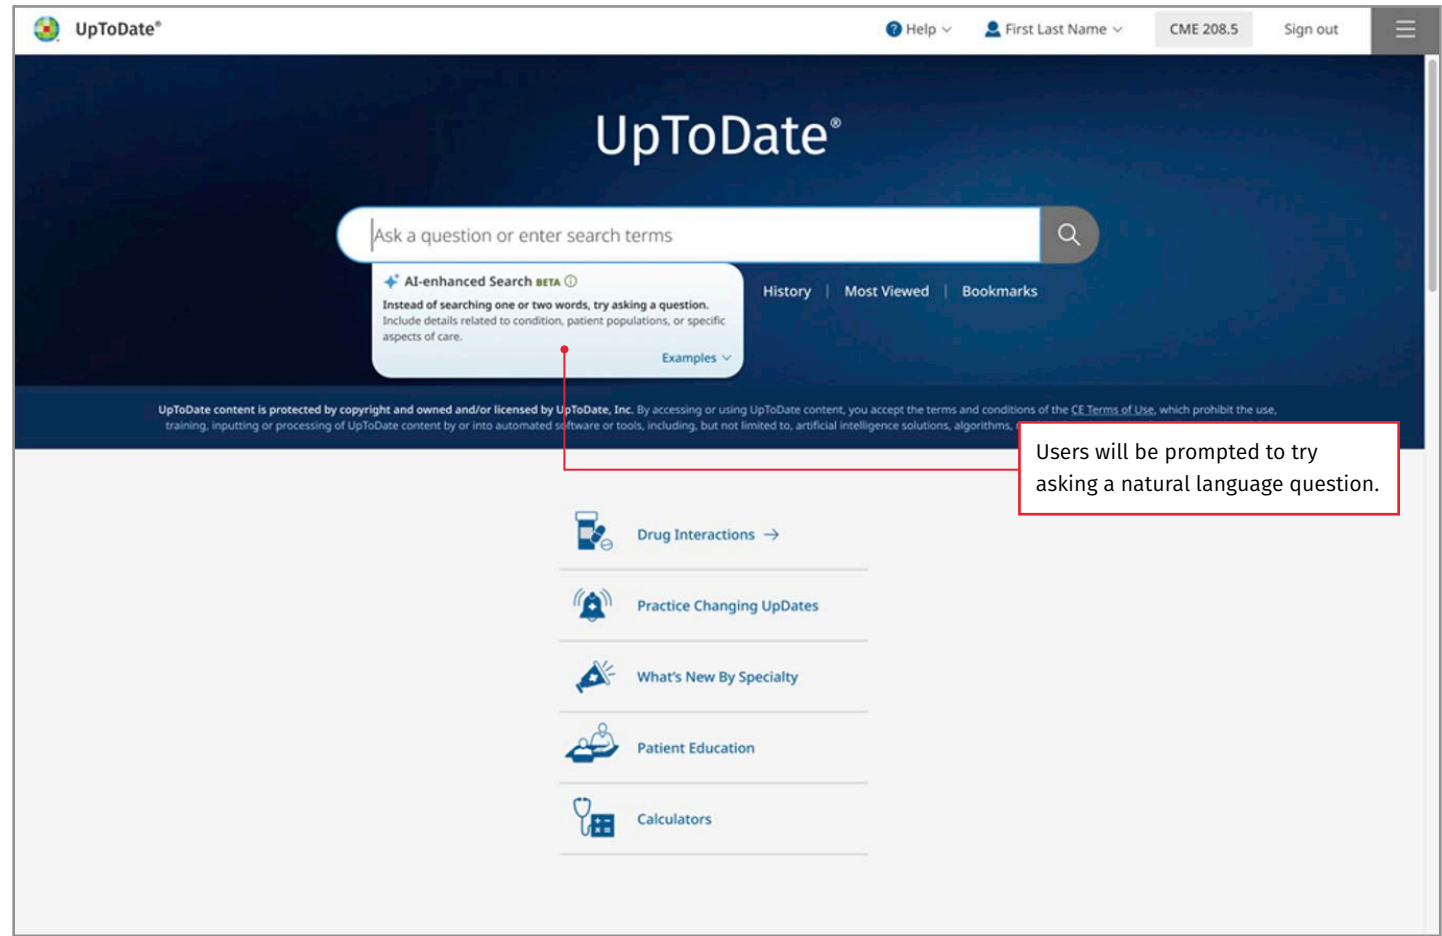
UpToDate®

Help

First Last Name

CME 208.5

Sign out

UpToDate®

Ask a question or enter search terms

AI-enhanced Search BETA

Instead of searching one or two words, try asking a question.

Include details related to condition, patient populations, or specific aspects of care.

Examples

History | Most Viewed | Bookmarks

UpToDate content is protected by copyright and owned and/or licensed by UpToDate, Inc. By accessing or using UpToDate content, you accept the terms and conditions of the CE Terms of Use, which prohibit the use, training, inputting or processing of UpToDate content by or into automated software or tools, including, but not limited to, artificial intelligence solutions, algorithms, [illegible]

Users will be prompted to try asking a natural language question.

Drug Interactions →

Practice Changing UpDates

What's New By Specialty

Patient Education

Calculators